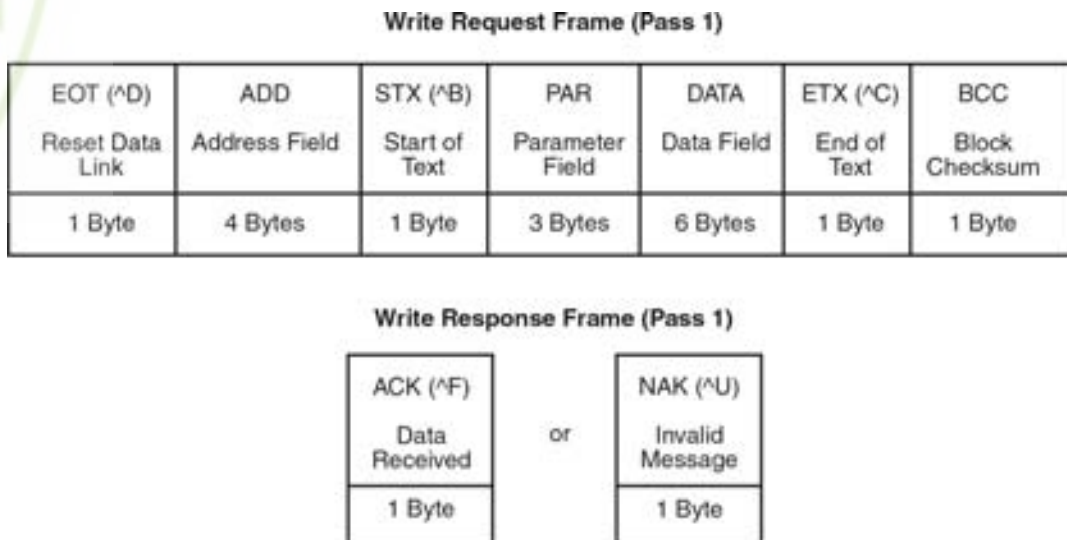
Write Request Frame (Pass 1)

| EOT (^D) Reset Data Link | ADD Address Field | STX (^B) Start of Text | PAR Parameter Field | DATA Data Field | ETX (^C) End of Text | BCC Block Checksum |
|---|---|---|---|---|---|---|
| 1 Byte | 4 Bytes | 1 Byte | 3 Bytes | 6 Bytes | 1 Byte | 1 Byte |

Write Response Frame (Pass 1)

| ACK (^F) Data Received |
|---|
| 1 Byte |

or

| NAK (^U) Invalid Message |
|---|
| 1 Byte |